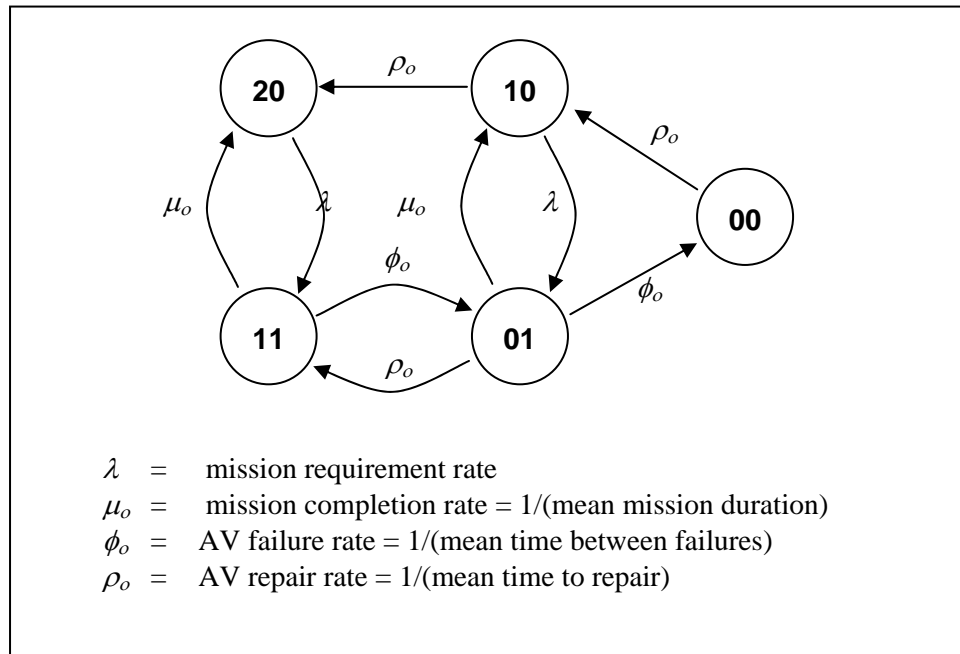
20

$\rho_o$

10

$\rho_o$

00

$\mu_o$

$\lambda$

$\mu_o$

$\lambda$

$\phi_o$

$\phi_o$

11

01

$\rho_o$

$\lambda$ = mission requirement rate
$\mu_o$ = mission completion rate = 1/(mean mission duration)
$\phi_o$ = AV failure rate = 1/(mean time between failures)
$\rho_o$ = AV repair rate = 1/(mean time to repair)